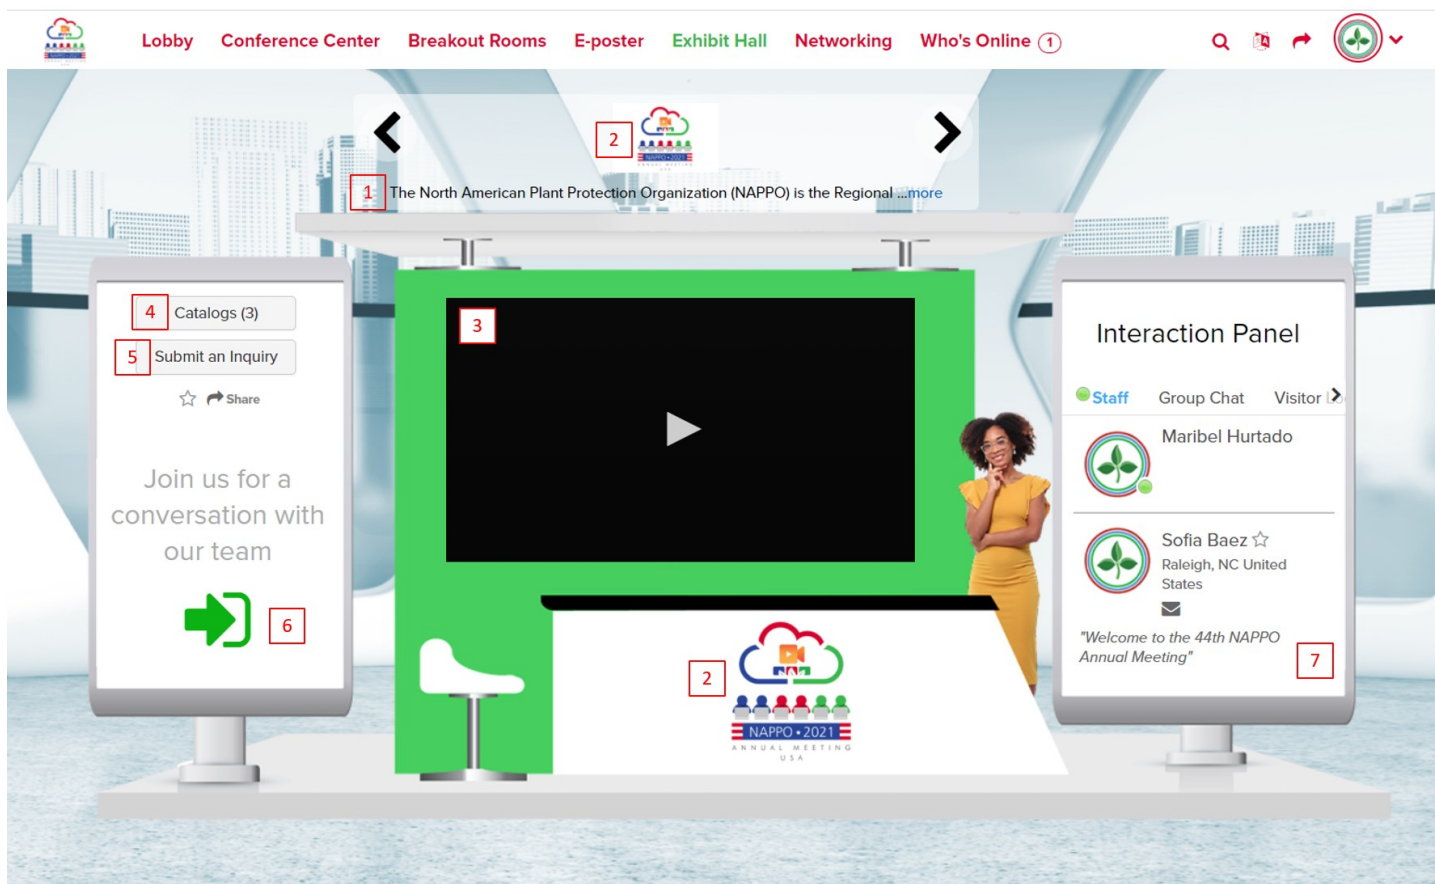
Lobby Conference Center Breakout Rooms E-poster Exhibit Hall Networking Who's Online 1

2

1 The North American Plant Protection Organization (NAPPO) is the Regional ...more

4 Catalogs (3)

5 Submit an Inquiry

Share

Join us for a conversation with our team

6

3

Interaction Panel

Staff Group Chat Visitor

Maribel Hurtado

Sofia Baez

Raleigh, NC United States

"Welcome to the 44th NAPPO Annual Meeting"

7

2

NAPPO • 2021
ANNUAL MEETING
USA